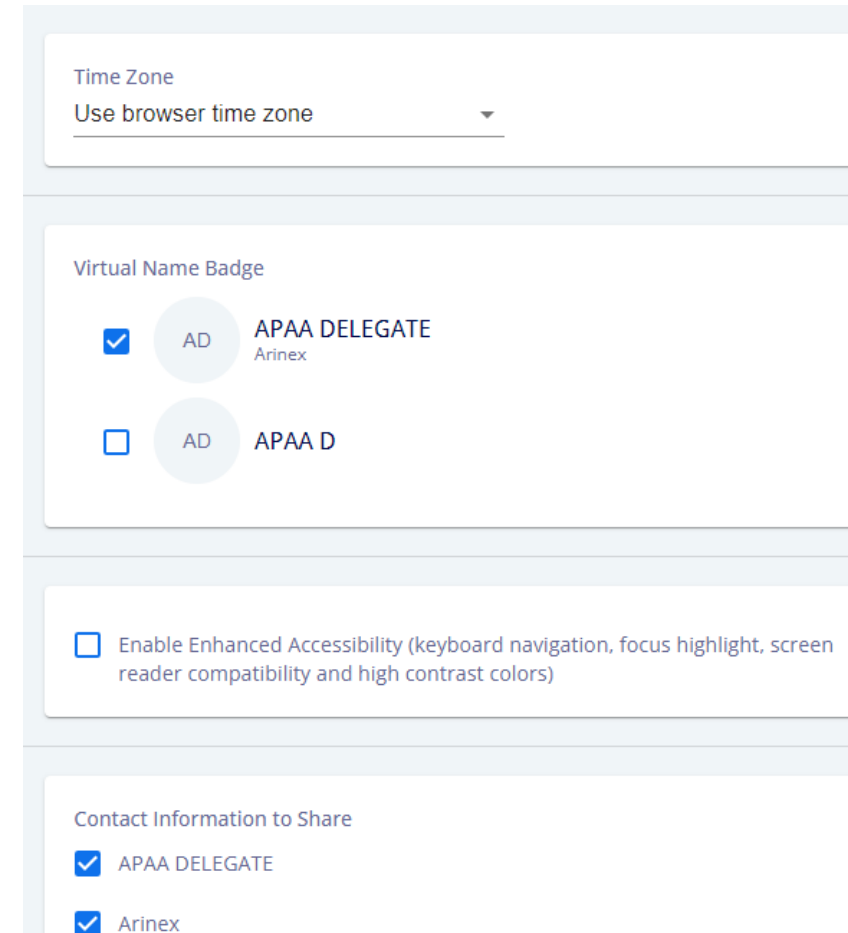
Time Zone
Use browser time zone

Virtual Name Badge

AD APAA DELEGATE
Arinex

AD APAA D

Enable Enhanced Accessibility (keyboard navigation, focus highlight, screen reader compatibility and high contrast colors)

Contact Information to Share

APAA DELEGATE

Arinex